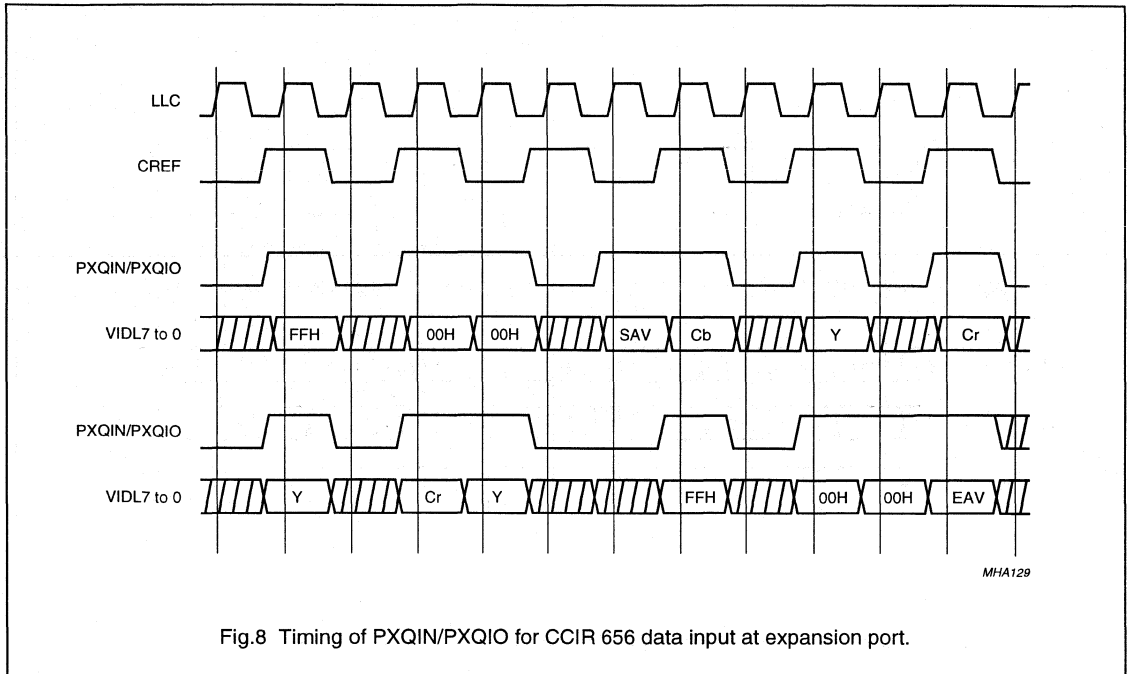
LLC

CREF

PXQIN/PXQIO

VIDL7 to 0

FFH

00H

00H

SAV

Cb

Y

Cr

PXQIN/PXQIO

VIDL7 to 0

Y

Cr

Y

FFH

00H

00H

EAV

MHA129

Fig.8 Timing of PXQIN/PXQIO for CCIR 656 data input at expansion port.